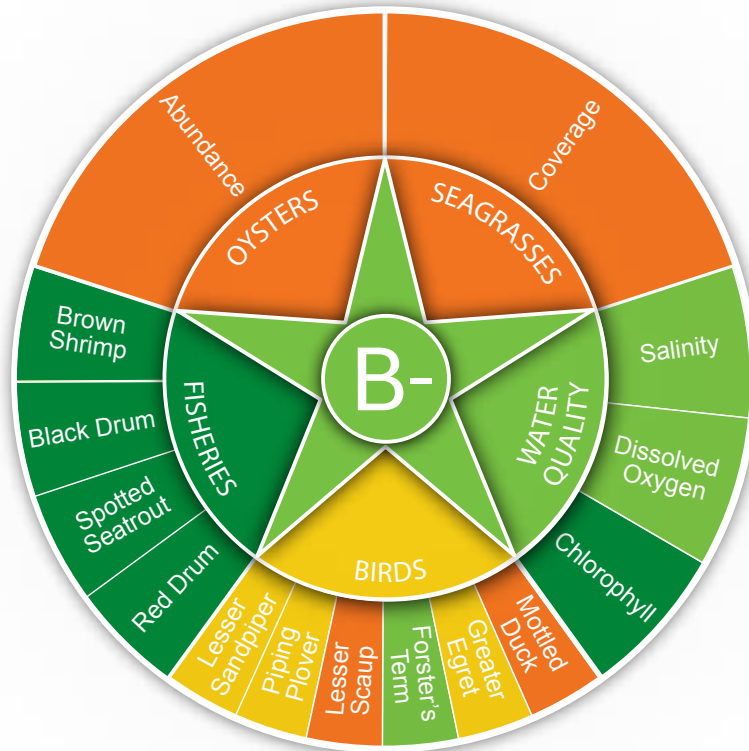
B-

OYSTERS
Abundance

SEAGRASSES
Coverage

WATER QUALITY
Salinity
Dissolved Oxygen
Chlorophyll

BIRDS
Lesser Sandpiper
Piping Plover
Lesser Scaup
Forster's Tern
Greater Egret
Mottled Duck

FISHERIES
Brown Shrimp
Black Drum
Spotted Seatrout
Red Drum